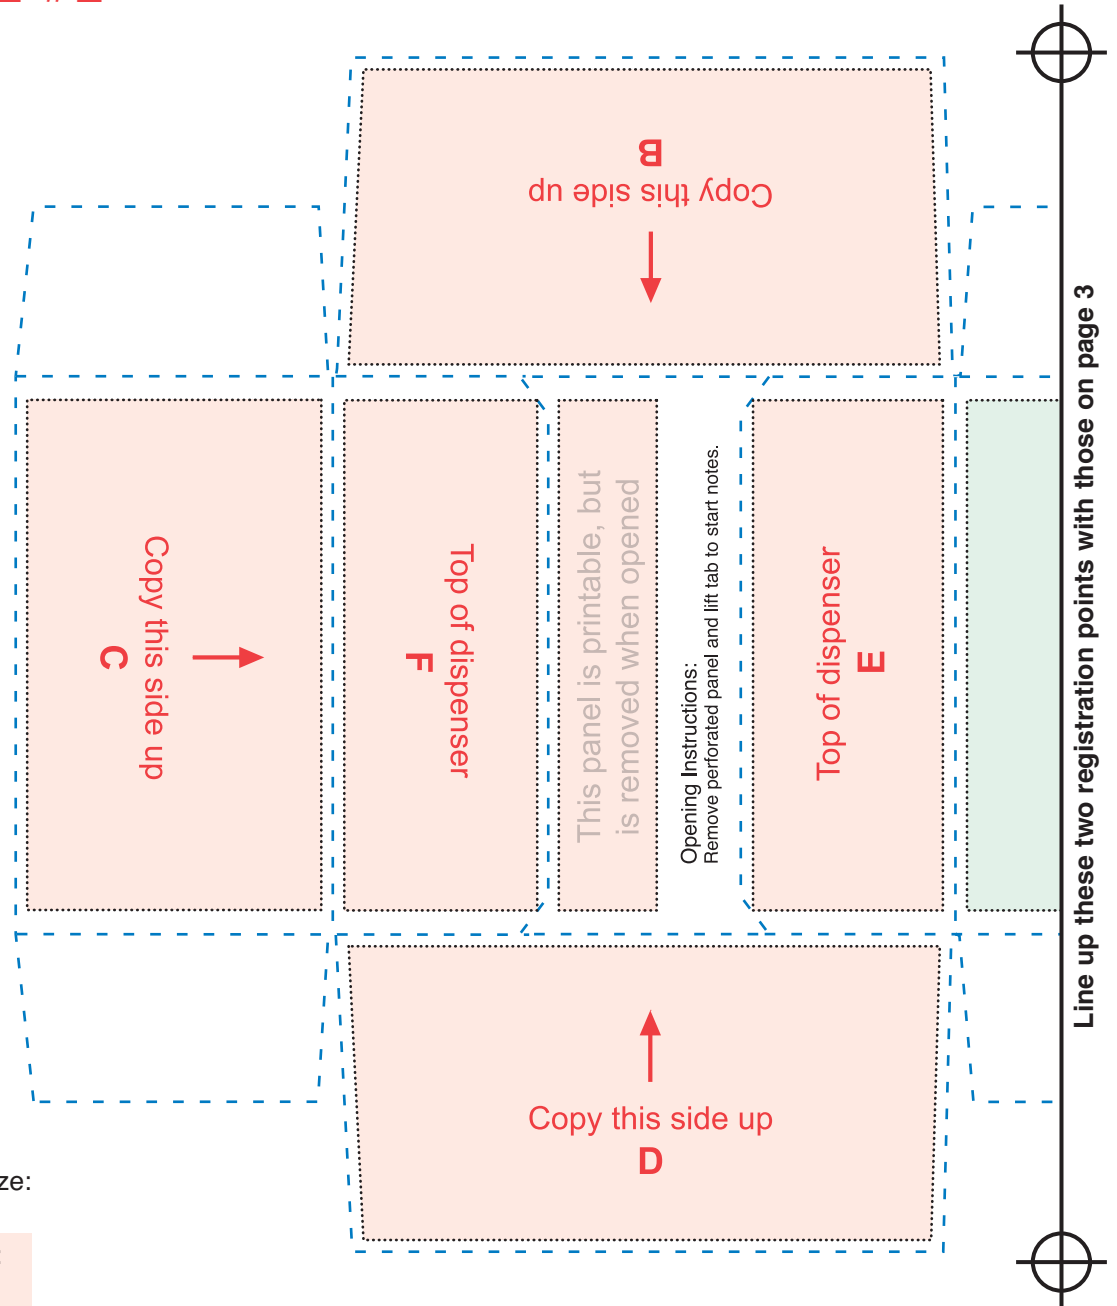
Copy this side up
B

Copy this side up
C

Top of dispenser
F

This panel is printable, but is removed when opened

Opening Instructions:
Remove perforated panel and lift tab to start notes.

Top of dispenser
E

Copy this side up
D

Line up these two registration points with those on page 3

ze: